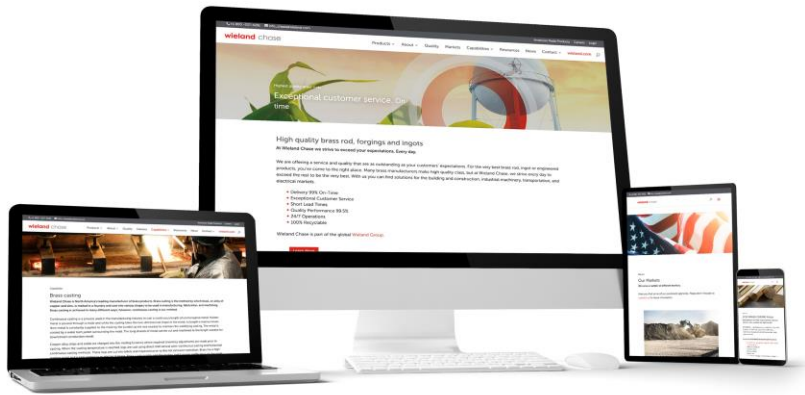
wieland chase

Products About Quality Markets Capabilities Resources News Contact

Exceptional customer service. On time

High quality brass rod, forgings and ingots

At Wieland Chase we strive to exceed your expectations. Every day.

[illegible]

Delivery 99% On-Time
Exceptional Customer Service
Short Lead Times
Quality Performance 99.5%
24/7 Operations
100% Recyclable

Wieland Chase is part of the global Wieland Group.

wieland chase

Brass casting

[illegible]

Our Markets

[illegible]